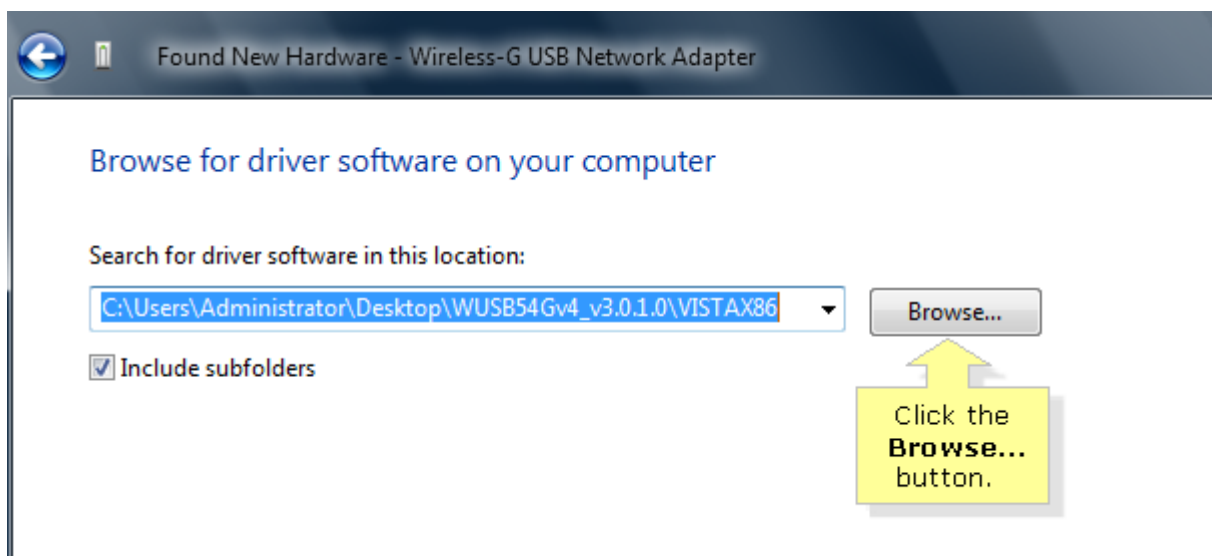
Found New Hardware - Wireless-G USB Network Adapter

Browse for driver software on your computer

Search for driver software in this location:

C:\Users\Administrator\Desktop\WUSB54Gv4_v3.0.1.0\VISTAX86

Browse...

Include subfolders

Click the **Browse...** button.